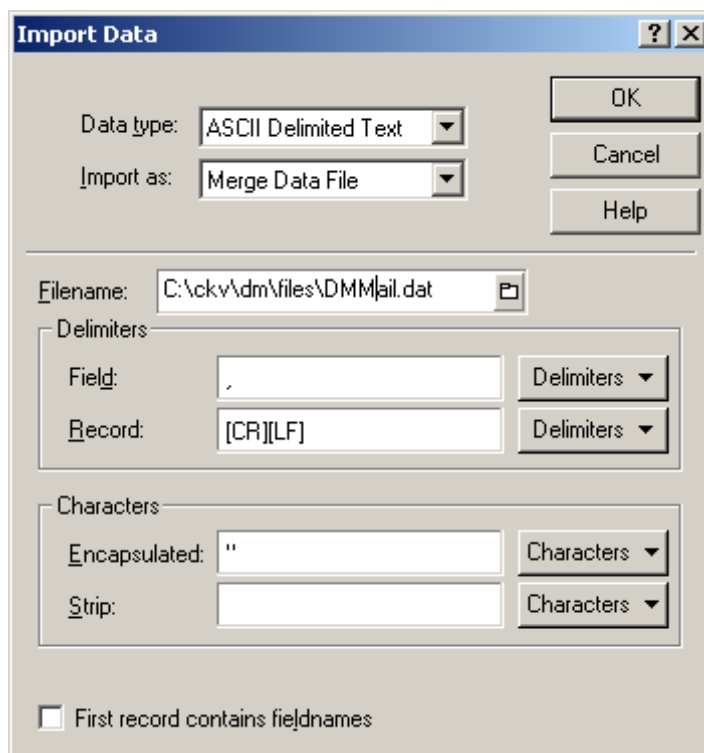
Import Data

?

Data type: ASCII Delimited Text

Import as: Merge Data File

OK

Cancel

Help

Filename: C:\ckv\dm\files\DMMail.dat

Delimiters

Field: ,

Delimiters

Record: [CR][LF]

Delimiters

Characters

Encapsulated: "

Characters

Strip:

Characters

First record contains fieldnames